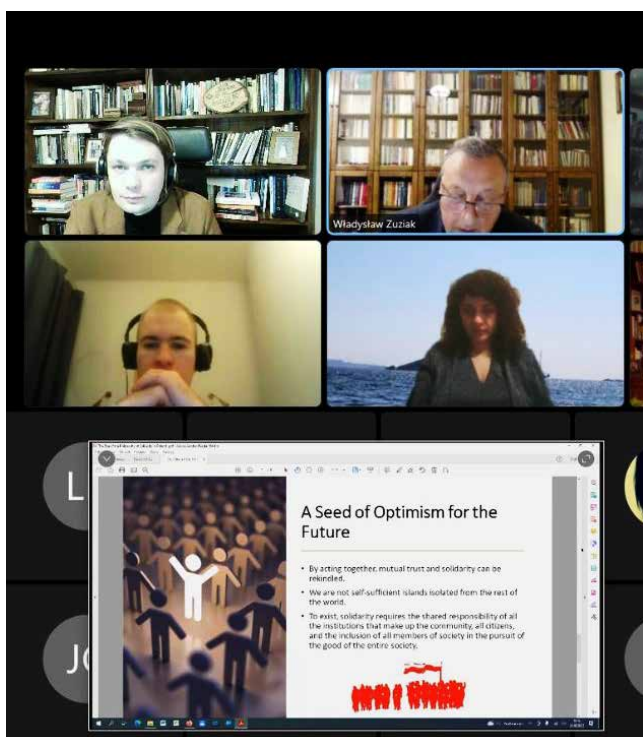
Władysław Zuziak

L

JO

A Seed of Optimism for the Future

• By acting together, mutual trust and solidarity can be rekindled.

• We are not self-sufficient islands isolated from the rest of the world.

• To exist, solidarity requires the shared responsibility of all the institutions that make up the community, all citizens, and the inclusion of all members of society in the pursuit of the good of the entire society.